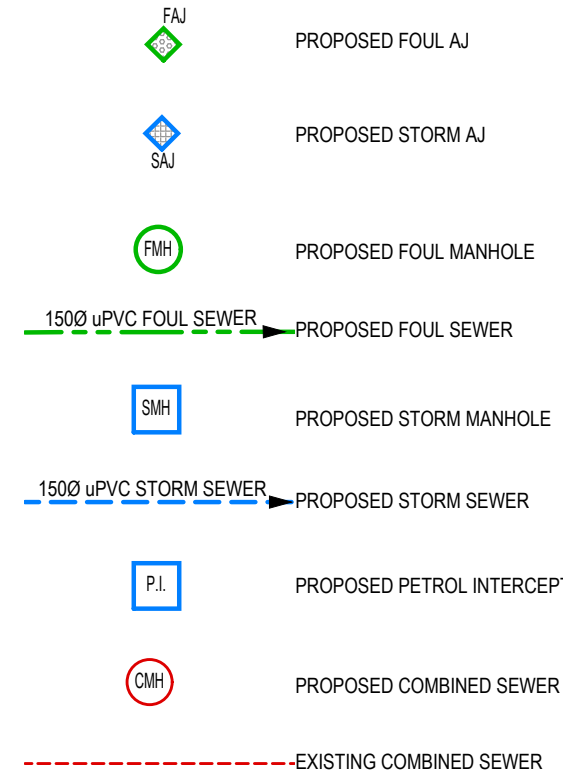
FAJ
PROPOSED FOUL AJ

SAJ
PROPOSED STORM AJ

FMH
PROPOSED FOUL MANHOLE

150Ø uPVC FOUL SEWER
PROPOSED FOUL SEWER

SMH
PROPOSED STORM MANHOLE

150Ø uPVC STORM SEWER
PROPOSED STORM SEWER

P.I.
PROPOSED PETROL INTERCEP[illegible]

CMH
PROPOSED COMBINED SEWER

EXISTING COMBINED SEWER